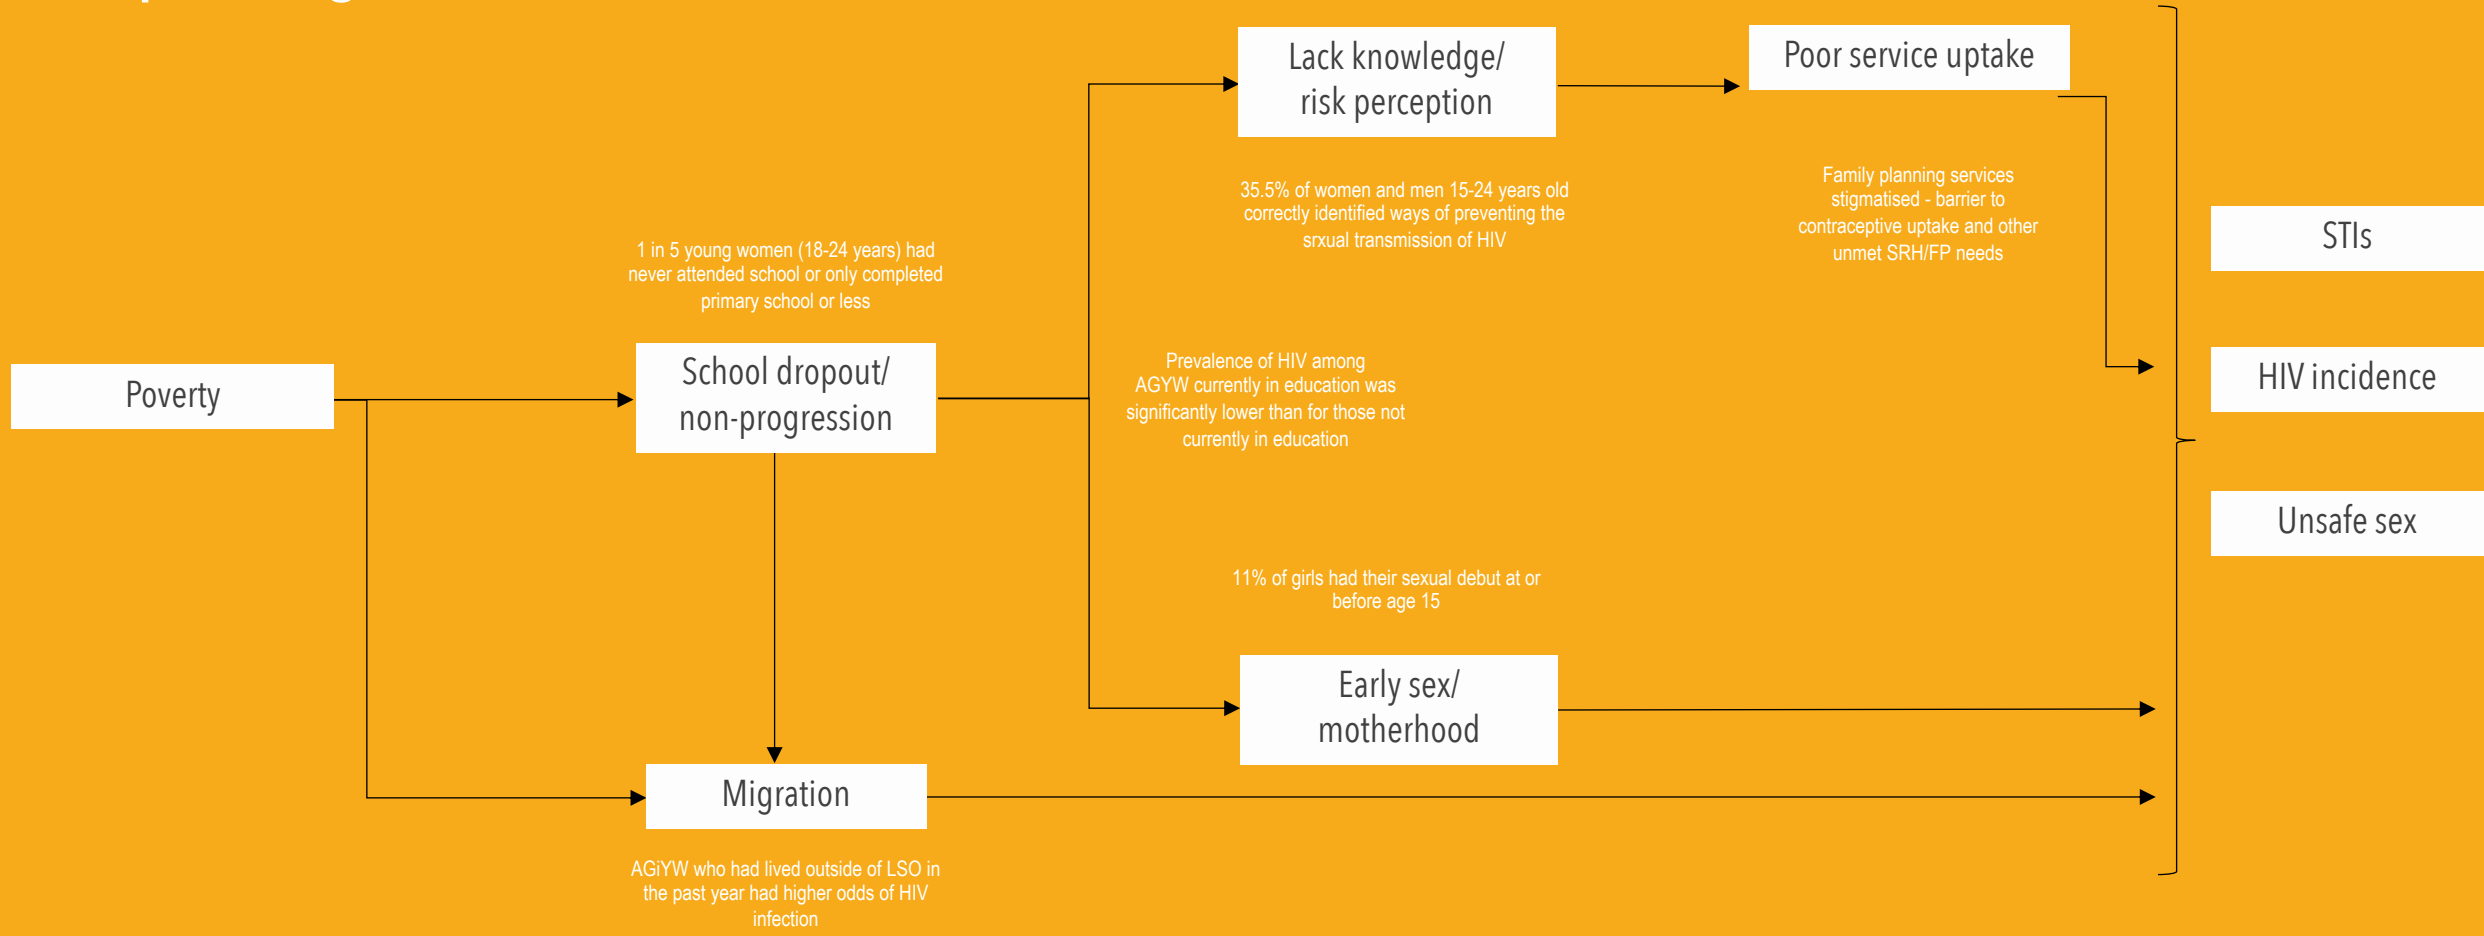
Lack knowledge/ risk perception

Poor service uptake

35.5% of women and men 15-24 years old correctly identified ways of preventing the srxual transmission of HIV

Family planning services stigmatised - barrier to contraceptive uptake and other unmet SRH/FP needs

STIs

1 in 5 young women (18-24 years) had never attended school or only completed primary school or less

Poverty

School dropout/ non-progression

Prevalence of HIV among AGYW currently in education was significantly lower than for those not currently in education

HIV incidence

Unsafe sex

11% of girls had their sexual debut at or before age 15

Early sex/ motherhood

Migration

AGiYW who had lived outside of LSO in the past year had higher odds of HIV infection